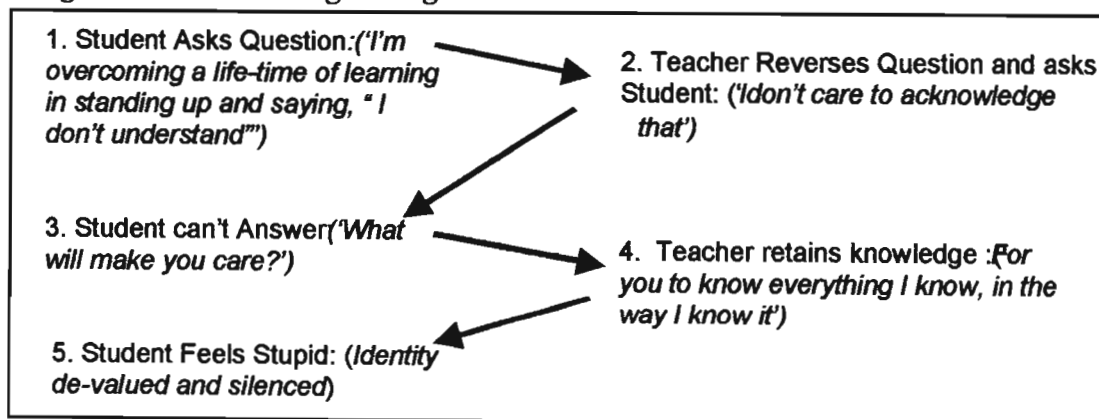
1. Student Asks Question:('I'm overcoming a life-time of learning in standing up and saying, " I don't understand"')

2. Teacher Reverses Question and asks Student: ('Idon't care to acknowledge that')

3. Student can't Answer('What will make you care?')

4. Teacher retains knowledge :(For you to know everything I know, in the way I know it')

5. Student Feels Stupid: (Identity de-valued and silenced)